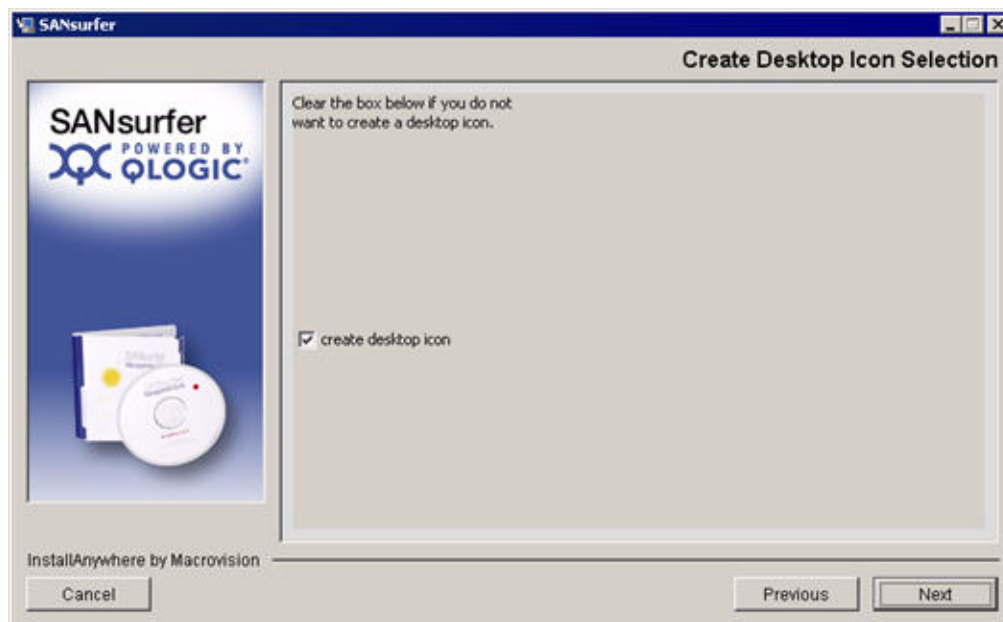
SANsurfer

Create Desktop Icon Selection

SANsurfer
POWERED BY QLOGIC

Clear the box below if you do not want to create a desktop icon.

create desktop icon

InstallAnywhere by Macrovision

Cancel

Previous

Next